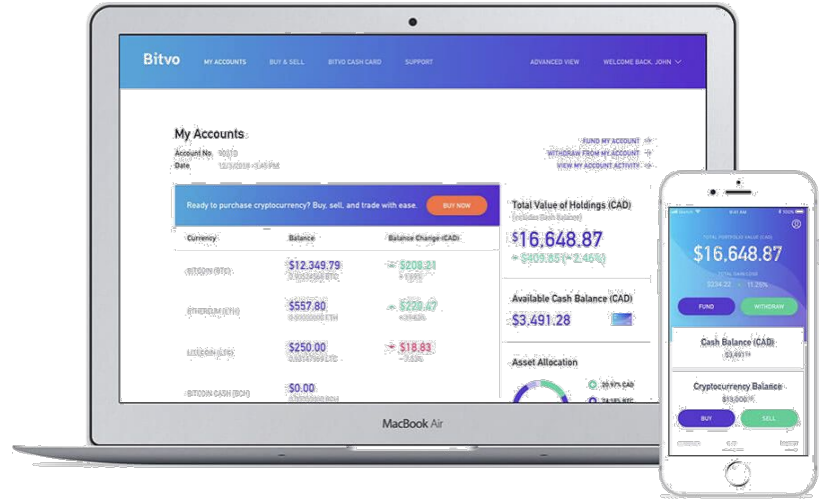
Bitvo MY ACCOUNTS BUY & SELL BITVO CASH CARD SUPPORT ADVANCED VIEW WELCOME BACK, JOHN

My Accounts

Account No. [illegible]
Date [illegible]

FUND MY ACCOUNT
WITHDRAW FROM MY ACCOUNT
VIEW MY ACCOUNT ACTIVITY

Ready to purchase cryptocurrency? Buy, sell, and trade with ease. BUY NOW

| Currency | Balance | Balance Change (CAD) |
|---|---|---|
| BITCOIN (BTC) | $12,349.79 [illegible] | $208.21 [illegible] |
| ETHEREUM (ETH) | $557.80 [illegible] | $228.47 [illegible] |
| LITECOIN (LTC) | $250.00 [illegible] | $18.83 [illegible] |
| BITCOIN CASH (BCH) | $0.00 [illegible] | |

Total Value of Holdings (CAD)
(includes Cash Balance)
$16,648.87
+ $405.65 (+2.46%)

Available Cash Balance (CAD)
$3,491.28

Asset Allocation
20.97% CAD
74.18% BTC

MacBook Air

TOTAL PORTFOLIO VALUE (CAD)
$16,648.87
TOTAL GAIN/LOSS
$234.22 11.25%
FUND WITHDRAW
Cash Balance (CAD)
$3,491.28
Cryptocurrency Balance
$13,006.19
BUY SELL